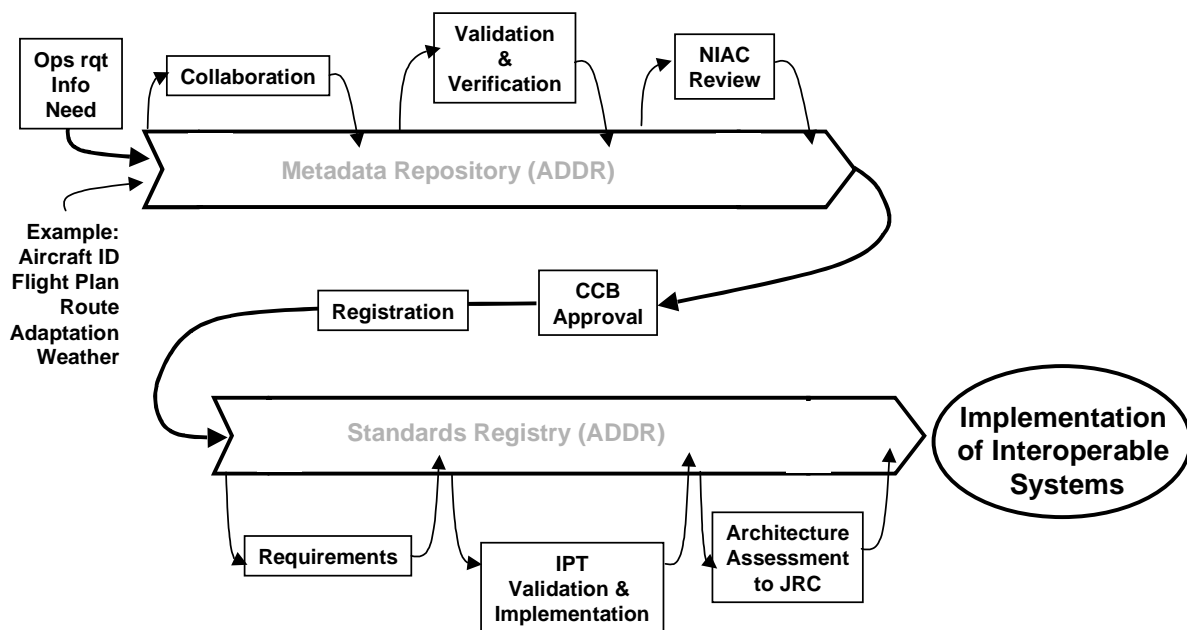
Ops rqt Info Need

Collaboration

Validation & Verification

NIAC Review

Metadata Repository (ADDR)

Example: Aircraft ID Flight Plan Route Adaptation Weather

Registration

CCB Approval

Standards Registry (ADDR)

Implementation of Interoperable Systems

Requirements

IPT Validation & Implementation

Architecture Assessment to JRC